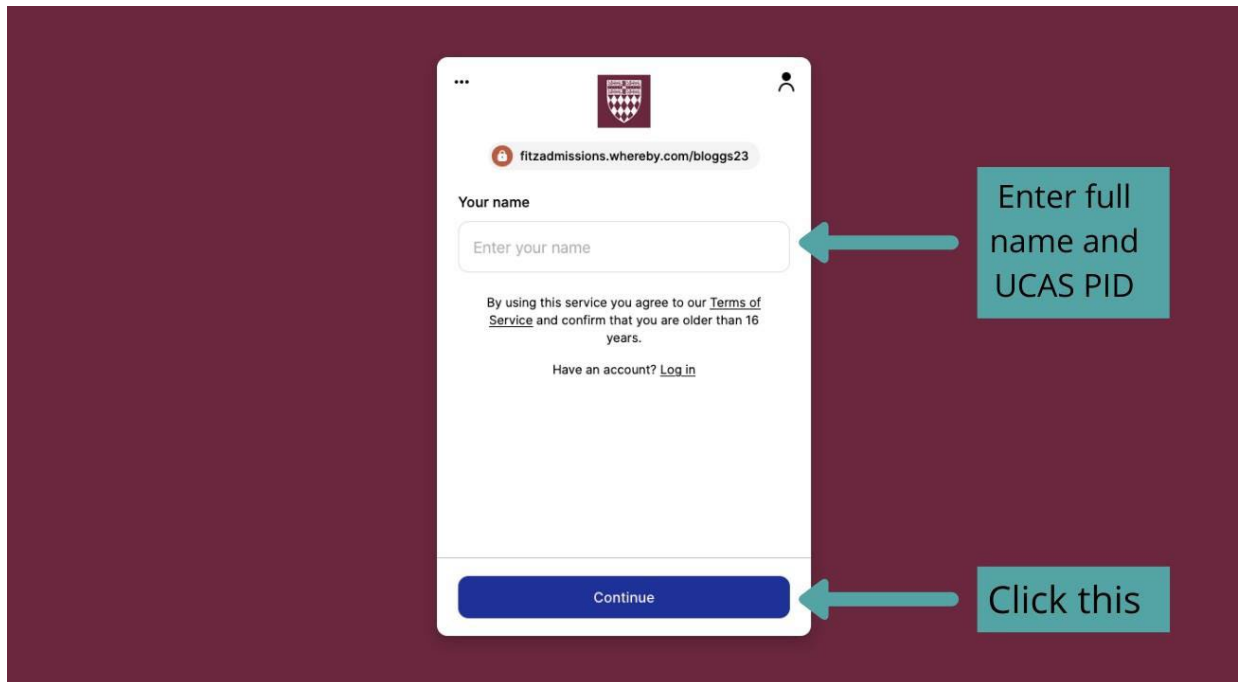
•••

fitzadmissions.whereby.com/bloggs23

Your name

Enter your name

By using this service you agree to our Terms of Service and confirm that you are older than 16 years.

Have an account? Log in

Continue

Enter full name and UCAS PID

Click this